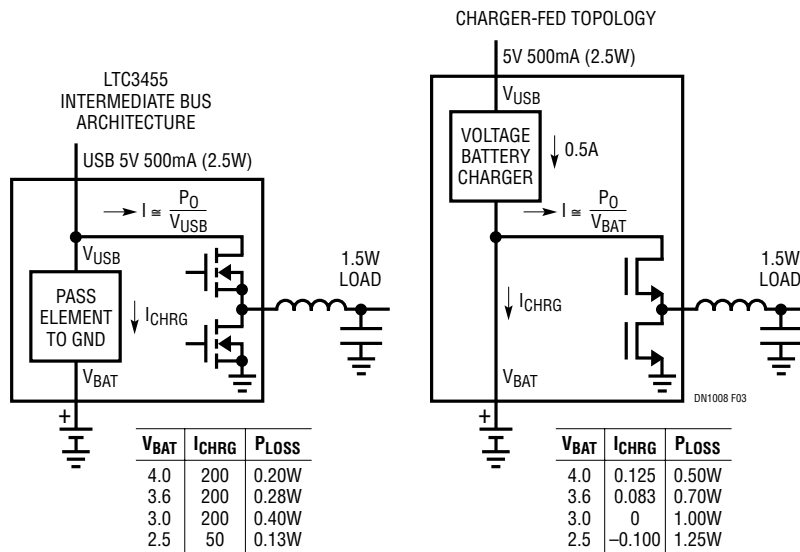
LTC3455 INTERMEDIATE BUS ARCHITECTURE

USB 5V 500mA (2.5W)

$\rightarrow I \cong \frac{P_O}{V_{USB}}$

$V_{USB}$

PASS ELEMENT TO GND

$\downarrow I_{CHRG}$

$V_{BAT}$

1.5W LOAD

+

| $V_{BAT}$ | $I_{CHRG}$ | $P_{LOSS}$ |
|---|---|---|
| 4.0 | 200 | 0.20W |
| 3.6 | 200 | 0.28W |
| 3.0 | 200 | 0.40W |
| 2.5 | 50 | 0.13W |

CHARGER-FED TOPOLOGY

5V 500mA (2.5W)

$V_{USB}$

VOLTAGE BATTERY CHARGER

$\downarrow$ 0.5A

$\rightarrow I \cong \frac{P_O}{V_{BAT}}$

$\downarrow I_{CHRG}$

$V_{BAT}$

1.5W LOAD

DN1008 F03

+

| $V_{BAT}$ | $I_{CHRG}$ | $P_{LOSS}$ |
|---|---|---|
| 4.0 | 0.125 | 0.50W |
| 3.6 | 0.083 | 0.70W |
| 3.0 | 0 | 1.00W |
| 2.5 | –0.100 | 1.25W |